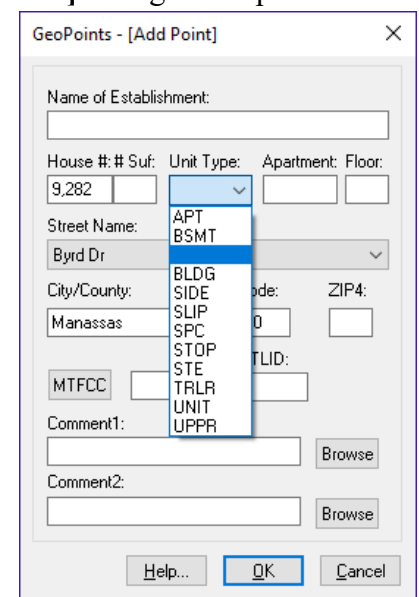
GeoPoints - [Add Point]

Name of Establishment:

House #: # Suf: Unit Type: Apartment: Floor:

9,282

APT
BSMT

BLDG
SIDE
SLIP
SPC
STOP
STE
TRLR
UNIT
UPPR

Street Name:

Byrd Dr

City/County:

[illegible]ode:

ZIP4:

Manassas

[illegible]0

MTFCC

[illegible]TLID:

Comment1:

Browse

Comment2:

Browse

Help...

OK

Cancel